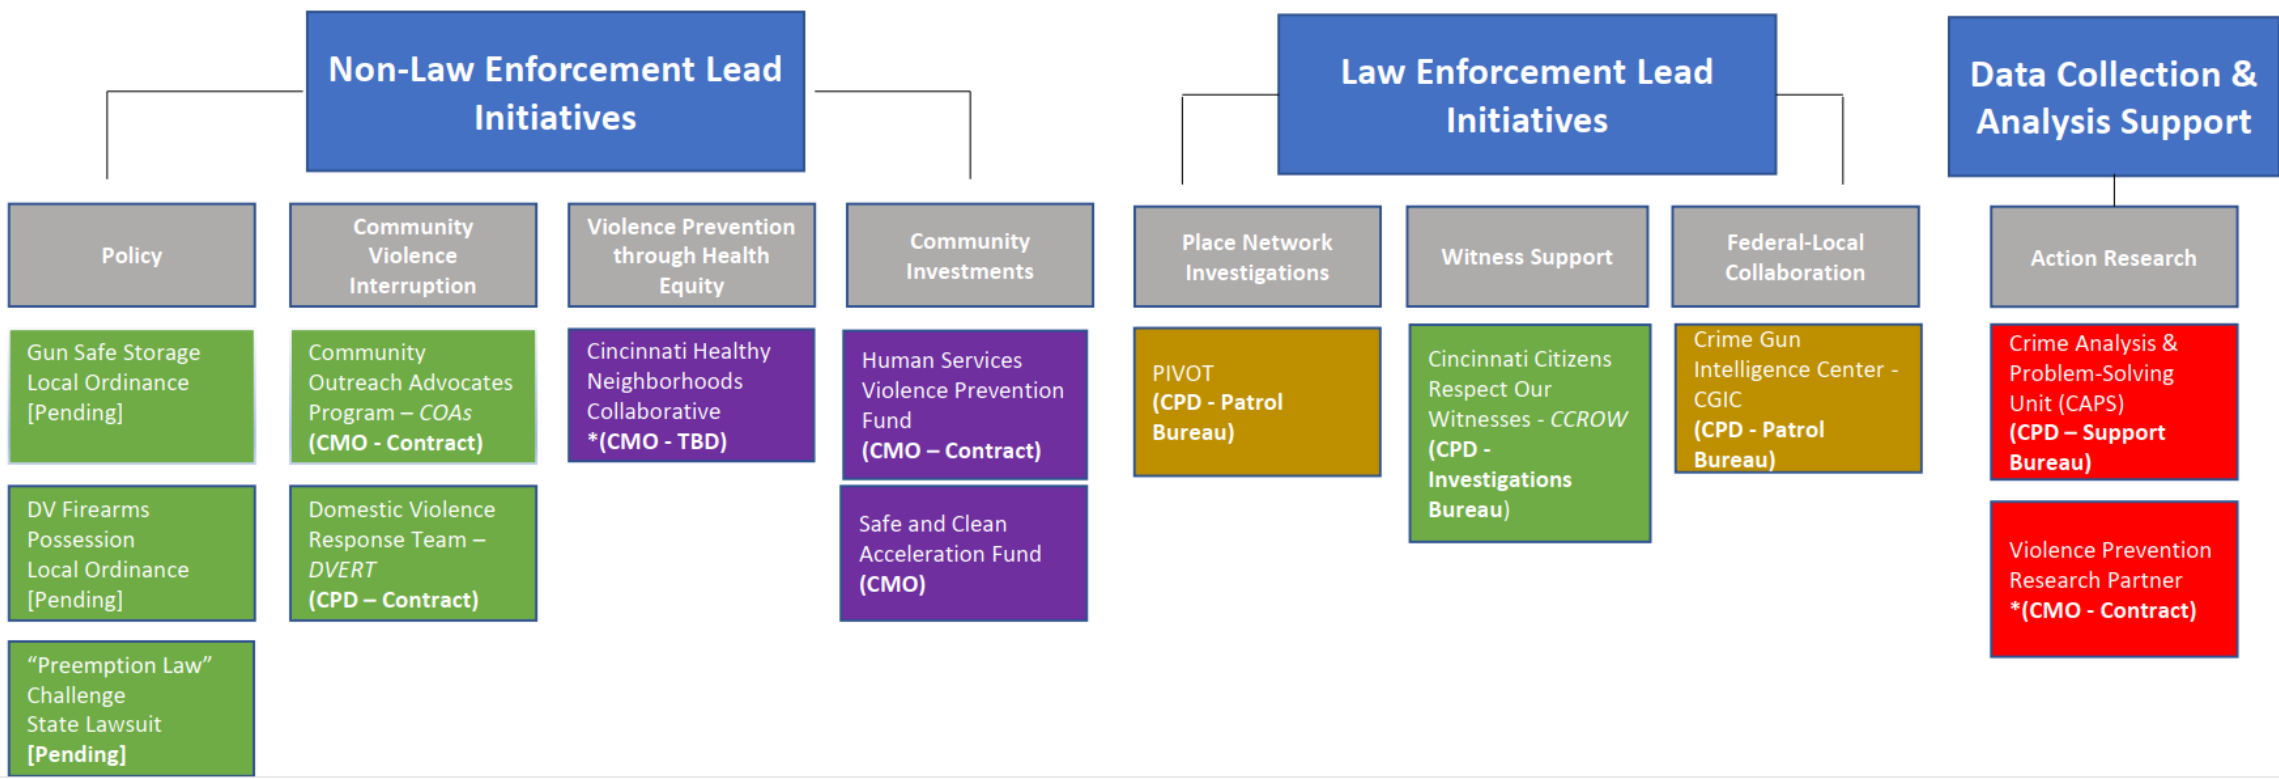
Non-Law Enforcement Lead Initiatives

Law Enforcement Lead Initiatives

Data Collection & Analysis Support

Policy

Community Violence Interruption

Violence Prevention through Health Equity

Community Investments

Place Network Investigations

Witness Support

Federal-Local Collaboration

Action Research

Gun Safe Storage Local Ordinance [Pending]

DV Firearms Possession Local Ordinance [Pending]

“Preemption Law” Challenge State Lawsuit [Pending]

Community Outreach Advocates Program – COAs (CMO - Contract)

Domestic Violence Response Team – DVERT (CPD – Contract)

Cincinnati Healthy Neighborhoods Collaborative *(CMO - TBD)

Human Services Violence Prevention Fund (CMO – Contract)

Safe and Clean Acceleration Fund (CMO)

PIVOT (CPD - Patrol Bureau)

Cincinnati Citizens Respect Our Witnesses - CCROW (CPD - Investigations Bureau)

Crime Gun Intelligence Center - CGIC (CPD - Patrol Bureau)

Crime Analysis & Problem-Solving Unit (CAPS) (CPD – Support Bureau)

Violence Prevention Research Partner *(CMO - Contract)